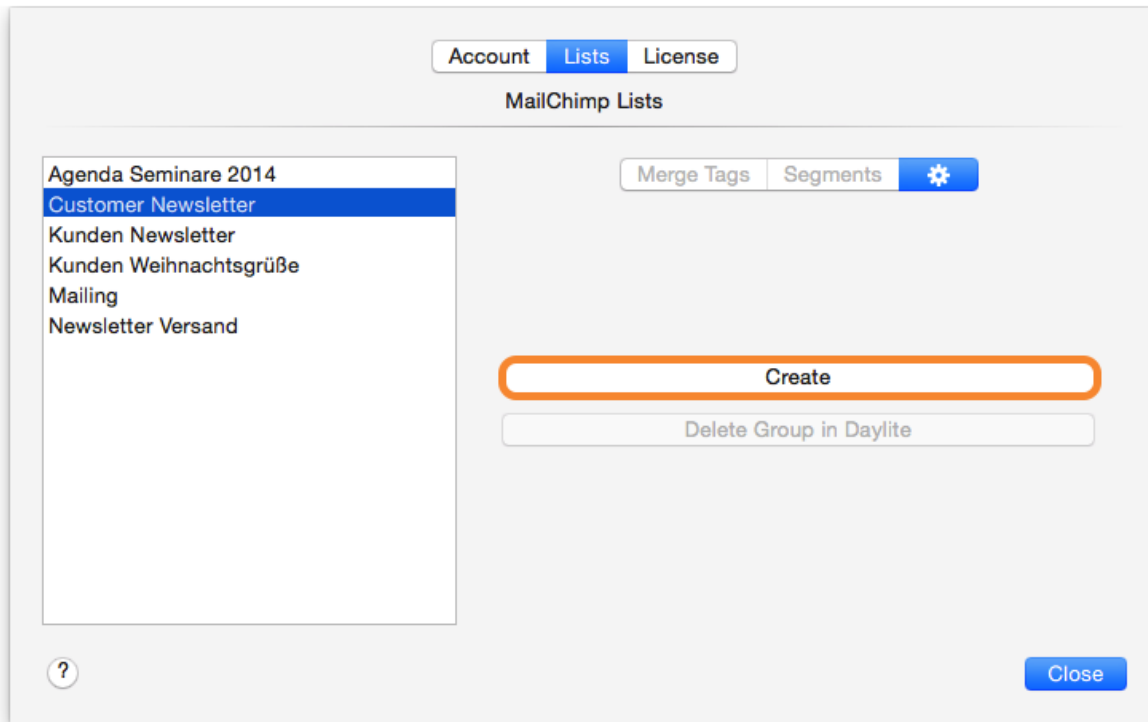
Account Lists License

MailChimp Lists

Agenda Seminare 2014
Customer Newsletter
Kunden Newsletter
Kunden Weihnachtsgrüße
Mailing
Newsletter Versand

Merge Tags Segments

Create

Delete Group in Daylite

?

Close